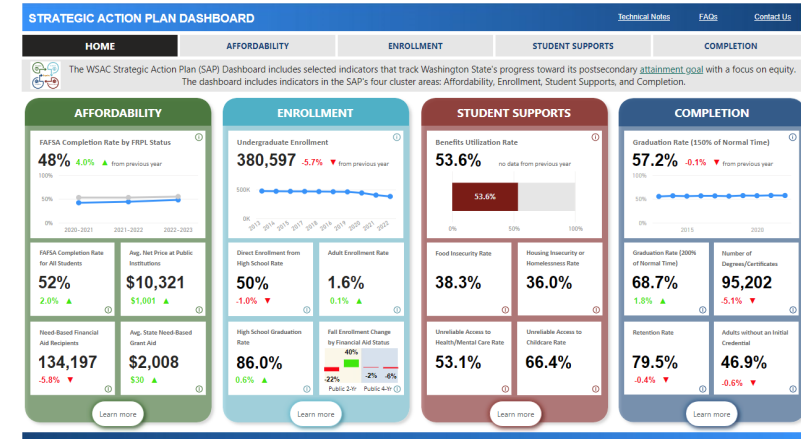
STRATEGIC ACTION PLAN DASHBOARD

Technical Notes FAQs Contact Us

HOME AFFORDABILITY ENROLLMENT STUDENT SUPPORTS COMPLETION

The WSAC Strategic Action Plan (SAP) Dashboard includes selected indicators that track Washington State's progress toward its postsecondary attainment goal with a focus on equity. The dashboard includes indicators in the SAP's four cluster areas: Affordability, Enrollment, Student Supports, and Completion.

AFFORDABILITY

FAFSA Completion Rate by FRPL Status
48% 4.0% ▲ from previous year
100%
50%
0%
2020-2021 2021-2022 2022-2023

FAFSA Completion Rate for All Students
52%
2.0% ▲

Avg. Net Price at Public Institutions
$10,321
$1,001 ▲

Need-Based Financial Aid Recipients
134,197
-5.8% ▼

Avg. State Need-Based Grant Aid
$2,008
$30 ▲

Learn more

ENROLLMENT

Undergraduate Enrollment
380,597 -5.7% ▼ from previous year
500K
0K
2013 2014 2015 2016 2017 2018 2019 2020 2021 2022

Direct Enrollment from High School Rate
50%
-1.0% ▼

Adult Enrollment Rate
1.6%
0.1% ▲

High School Graduation Rate
86.0%
0.6% ▲

Fall Enrollment Change by Financial Aid Status
40%
-22%
-2% -6%
Public 2-Yr Public 4-Yr

Learn more

STUDENT SUPPORTS

Benefits Utilization Rate
53.6% no data from previous year
53.6%
0% 50% 100%

Food Insecurity Rate
38.3%

Housing Insecurity or Homelessness Rate
36.0%

Unreliable Access to Health/Mental Care Rate
53.1%

Unreliable Access to Childcare Rate
66.4%

Learn more

COMPLETION

Graduation Rate (150% of Normal Time)
57.2% -0.1% ▼ from previous year
100%
50%
0%
2015 2020

Graduation Rate (200% of Normal Time)
68.7%
1.8% ▲

Number of Degrees/Certificates
95,202
-5.1% ▼

Retention Rate
79.5%
-0.4% ▼

Adults without an Initial Credential
46.9%
-0.6% ▼

Learn more